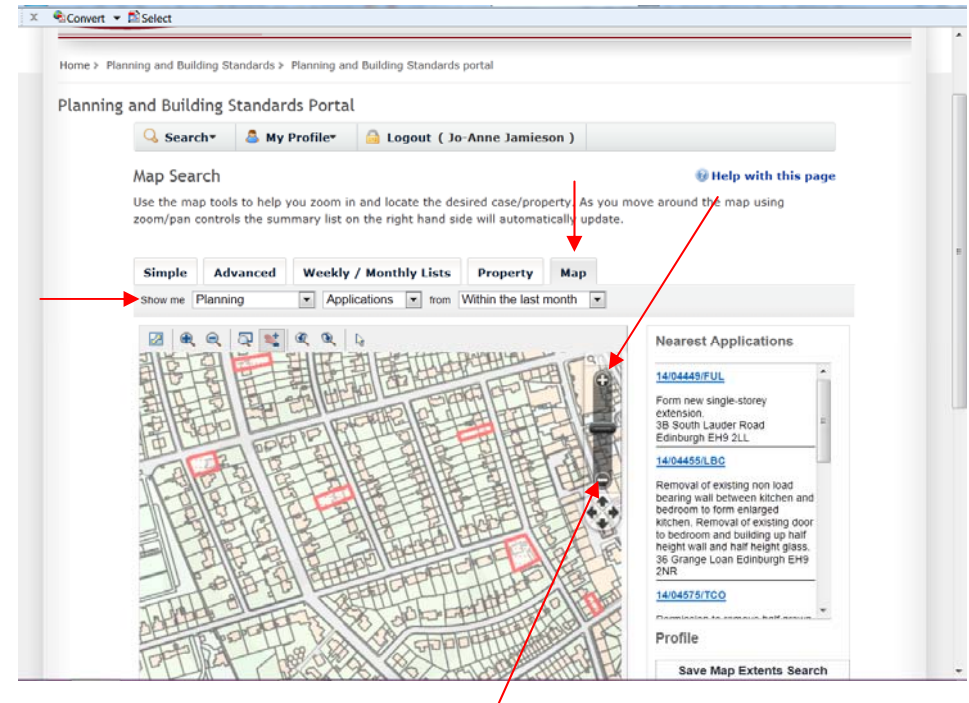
x Convert ▾ Select

Home > Planning and Building Standards > Planning and Building Standards portal

Planning and Building Standards Portal

Search▾ My Profile▾ Logout ( Jo-Anne Jamieson )

Map Search

Help with this page

Use the map tools to help you zoom in and locate the desired case/property. As you move around the map using zoom/pan controls the summary list on the right hand side will automatically update.

Simple Advanced Weekly / Monthly Lists Property Map

Show me Planning Applications from Within the last month

Nearest Applications

14/04449/FUL

Form new single-storey extension. 3B South Lauder Road Edinburgh EH9 2LL

14/04455/LBC

Removal of existing non load bearing wall between kitchen and bedroom to form enlarged kitchen. Removal of existing door to bedroom and building up half height wall and half height glass. 36 Grange Loan Edinburgh EH9 2NR

14/04575/TCO

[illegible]

Profile

Save Map Extents Search